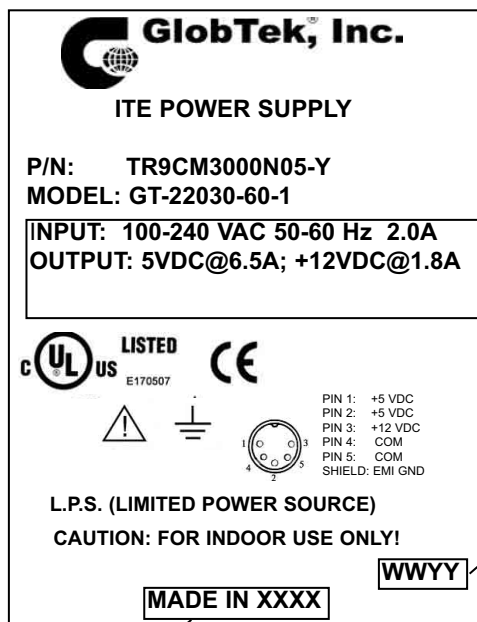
GlobTek, Inc.

ITE POWER SUPPLY

P/N: TR9CM3000N05-Y
MODEL: GT-22030-60-1

INPUT: 100-240 VAC 50-60 Hz 2.0A
OUTPUT: 5VDC@6.5A; +12VDC@1.8A

c UL us LISTED E170507 CE

1 2 3 4 5

PIN 1: +5 VDC
PIN 2: +5 VDC
PIN 3: +12 VDC
PIN 4: COM
PIN 5: COM
SHIELD: EMI GND

L.P.S. (LIMITED POWER SOURCE)
CAUTION: FOR INDOOR USE ONLY!

WWYY

MADE IN XXXX